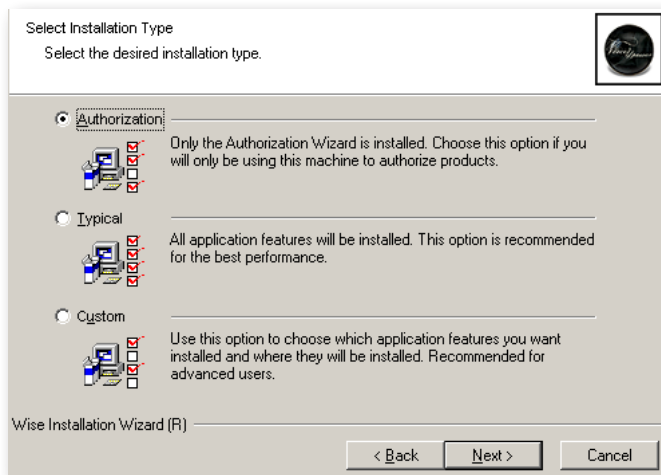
Select Installation Type

Select the desired installation type.

Authorization

Only the Authorization Wizard is installed. Choose this option if you will only be using this machine to authorize products.

Typical

All application features will be installed. This option is recommended for the best performance.

Custom

Use this option to choose which application features you want installed and where they will be installed. Recommended for advanced users.

Wise Installation Wizard (R)

< Back

Next >

Cancel